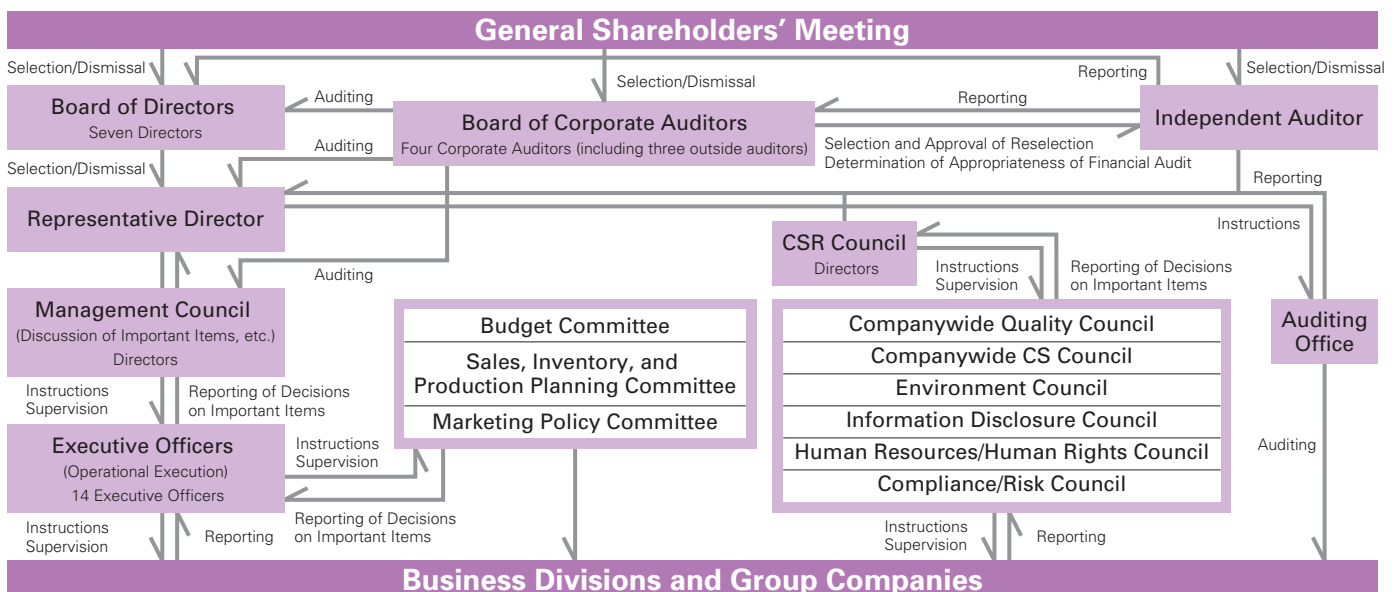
General Shareholders' Meeting

Selection/Dismissal

Selection/Dismissal

Reporting

Selection/Dismissal

Board of Directors
Seven Directors

Auditing

Board of Corporate Auditors
Four Corporate Auditors (including three outside auditors)

Reporting

Independent Auditor

Auditing

Selection and Approval of Reselection
Determination of Appropriateness of Financial Audit

Selection/Dismissal

Reporting

Representative Director

Instructions

CSR Council
Directors

Instructions
Supervision

Reporting of Decisions on Important Items

Auditing

Management Council
(Discussion of Important Items, etc.)
Directors

Budget Committee

Sales, Inventory, and Production Planning Committee

Marketing Policy Committee

Companywide Quality Council

Companywide CS Council

Environment Council

Information Disclosure Council

Human Resources/Human Rights Council

Compliance/Risk Council

Auditing Office

Instructions
Supervision

Reporting of Decisions on Important Items

Executive Officers
(Operational Execution)
14 Executive Officers

Instructions
Supervision

Reporting of Decisions on Important Items

Auditing

Instructions
Supervision

Reporting

Instructions
Supervision

Reporting

Business Divisions and Group Companies